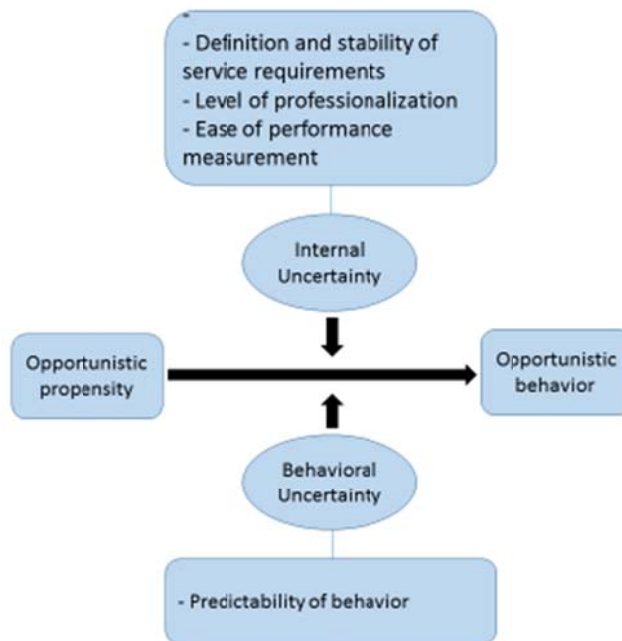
- Definition and stability of service requirements
- Level of professionalization
- Ease of performance measurement

Internal Uncertainty

Opportunistic propensity

Opportunistic behavior

Behavioral Uncertainty

- Predictability of behavior